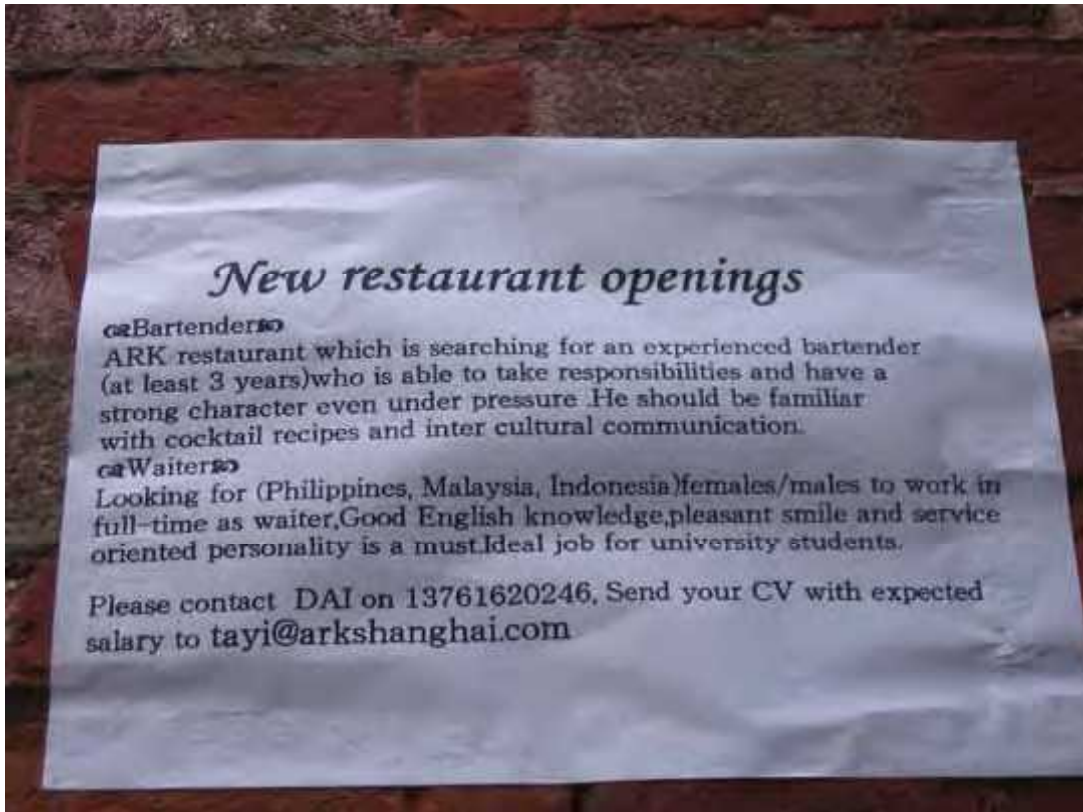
New restaurant openings

Bartender
ARK restaurant which is searching for an experienced bartender (at least 3 years)who is able to take responsibilities and have a strong character even under pressure .He should be familiar with cocktail recipes and inter cultural communication.

Waiter
Looking for (Philippines, Malaysia, Indonesia)females/males to work in full-time as waiter,Good English knowledge,pleasant smile and service oriented personality is a must.Ideal job for university students.

Please contact DAI on 13761620246, Send your CV with expected salary to tayi@arkshanghai.com